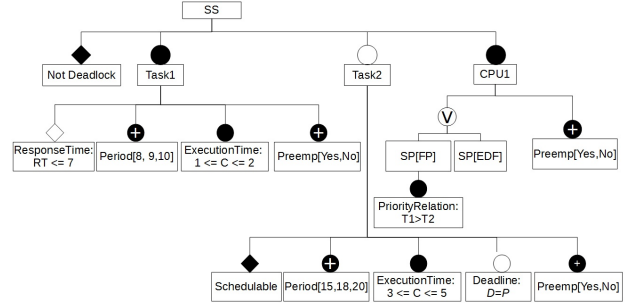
SS

Not Deadlock

Task1

Task2

CPU1

ResponseTime: RT <= 7

Period[8, 9,10]

ExecutionTime: 1 <= C <= 2

Preemp[Yes,No]

V

SP[FP]

SP[EDF]

Preemp[Yes,No]

PriorityRelation: T1>T2

Schedulable

Period[15,18,20]

ExecutionTime: 3 <= C <= 5

Deadline: D=P

Preemp[Yes,No]